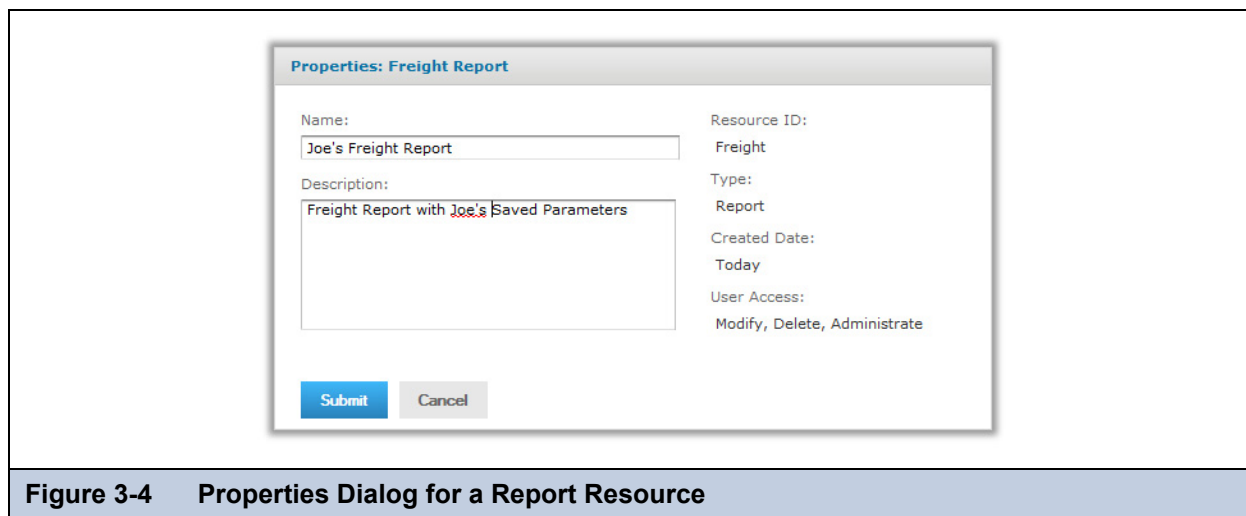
Properties: Freight Report

Name:

Joe's Freight Report

Description:

Freight Report with Joe's Saved Parameters

Resource ID:

Freight

Type:

Report

Created Date:

Today

User Access:

Modify, Delete, Administrate

Submit

Cancel

Figure 3-4 Properties Dialog for a Report Resource